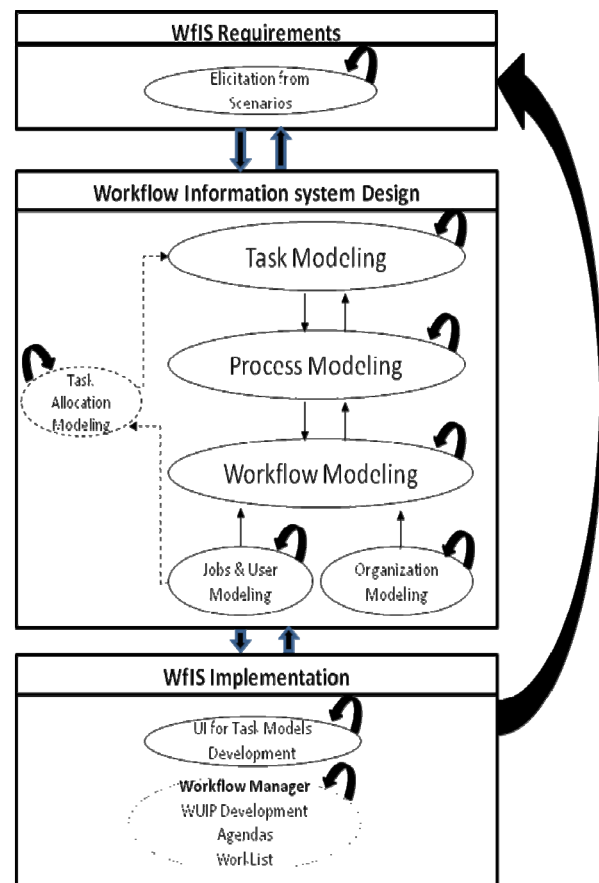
WfIS Requirements

Elicitation from Scenarios

Workflow Information system Design

Task Modeling

Task Allocation Modeling

Process Modeling

Workflow Modeling

Jobs & User Modeling

Organization Modeling

WfIS Implementation

UI for Task Models Development

Workflow Manager
WUIP Development
Agendas
Work-List